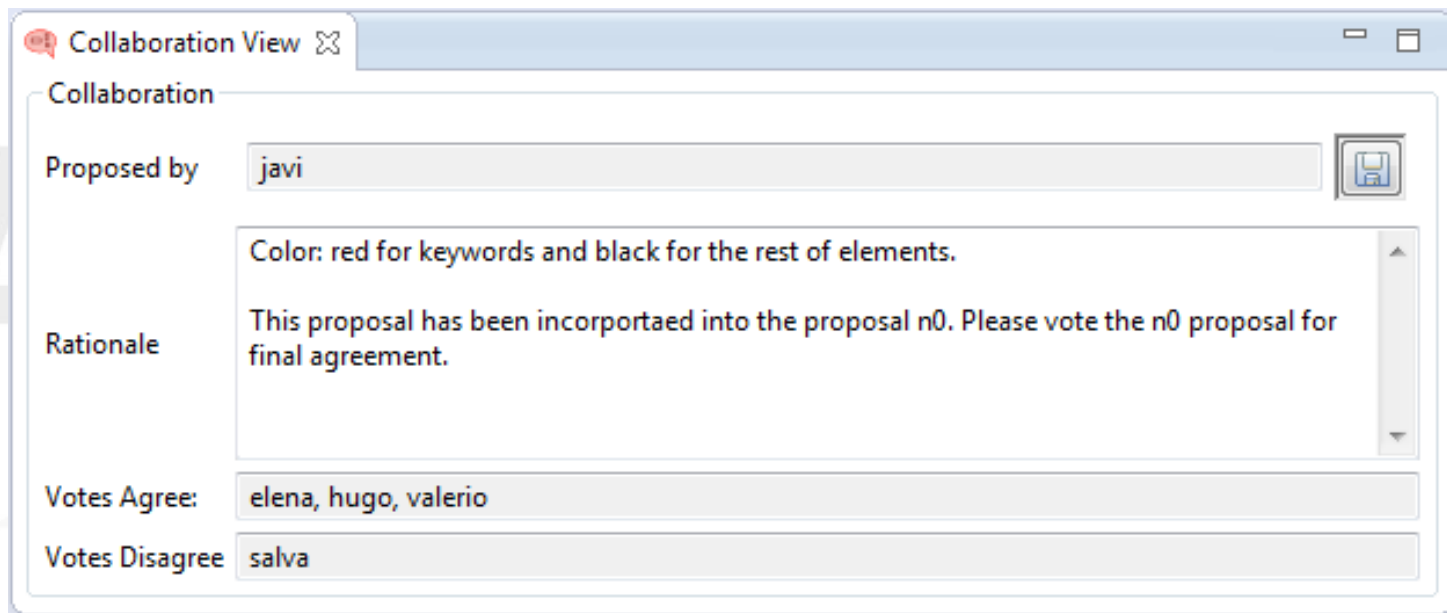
Collaboration View ☒

Collaboration

Proposed by javi

Rationale

Color: red for keywords and black for the rest of elements.

This proposal has been incorportaed into the proposal n0. Please vote the n0 proposal for final agreement.

Votes Agree: elena, hugo, valerio

Votes Disagree salva